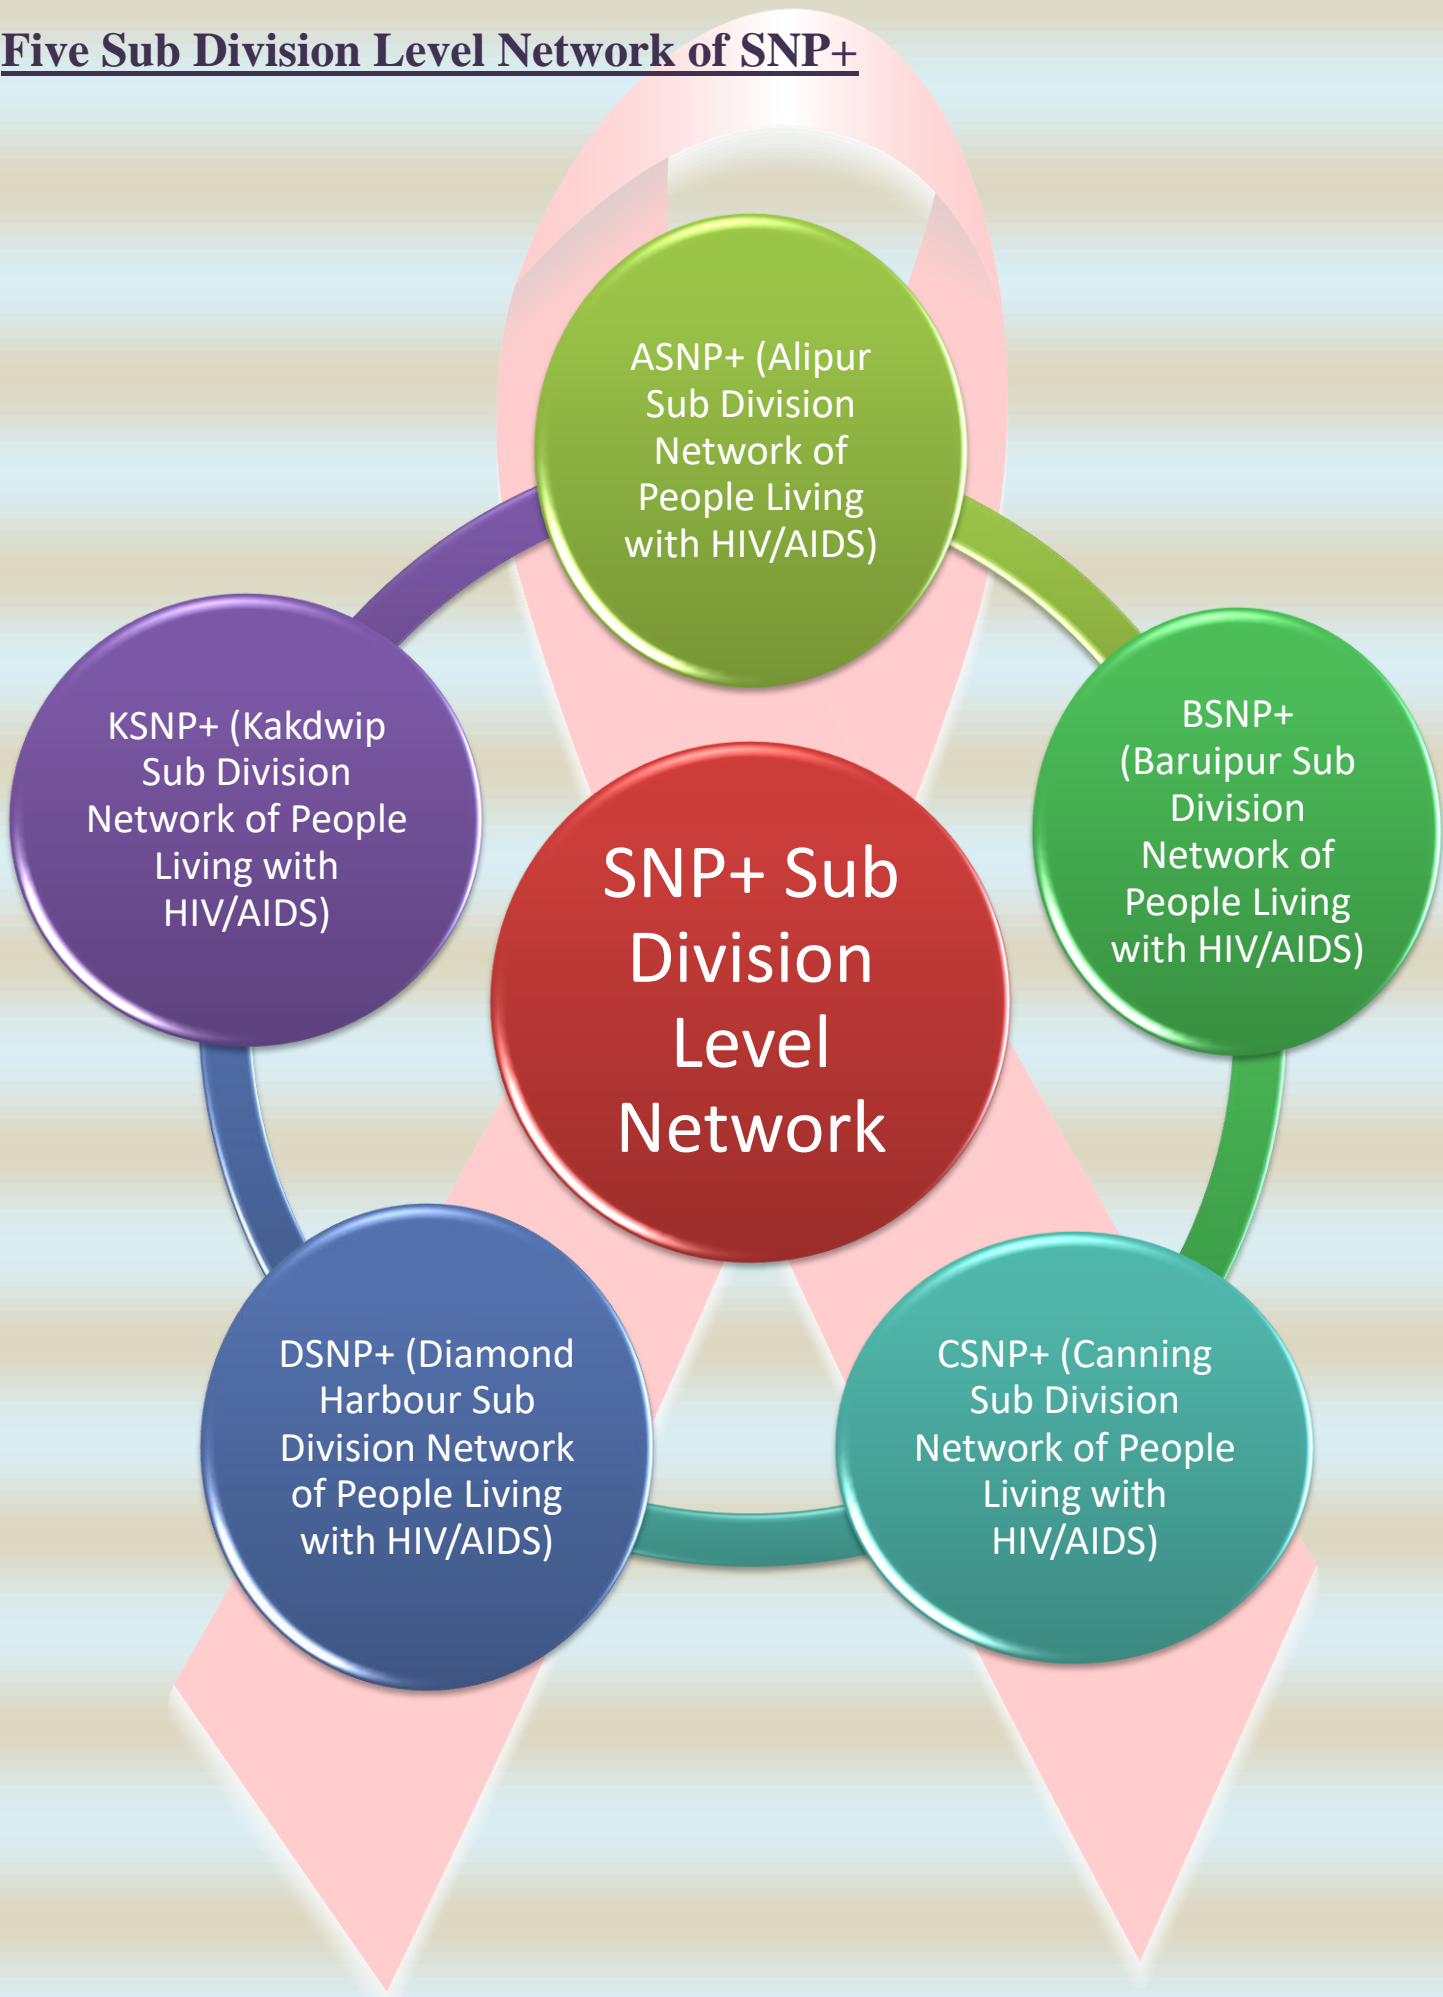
Five Sub Division Level Network of SNP+

ASNP+ (Alipur Sub Division Network of People Living with HIV/AIDS)

KSNP+ (Kakdwip Sub Division Network of People Living with HIV/AIDS)

SNP+ Sub Division Level Network

BSNP+ (Baruipur Sub Division Network of People Living with HIV/AIDS)

DSNP+ (Diamond Harbour Sub Division Network of People Living with HIV/AIDS)

CSNP+ (Canning Sub Division Network of People Living with HIV/AIDS)